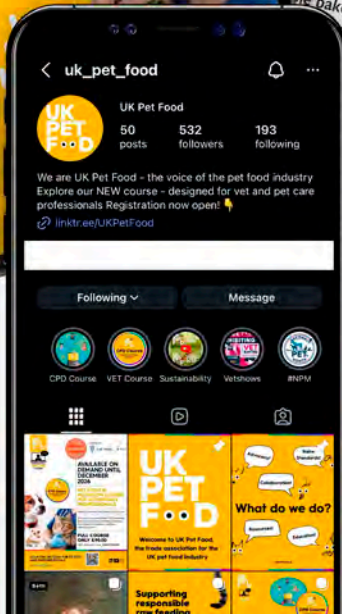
uk_pet_food

UK PET FOOD

UK Pet Food

50 posts

532 followers

193 following

We are UK Pet Food - the voice of the pet food industry
Explore our NEW course - designed for vet and pet care professionals Registration now open! 👇

linktr.ee/UKPetFood

Following

Message

CPD Course

VET Course

Sustainability

Vetshows

#NPM

AVAILABLE ON DEMAND UNTIL DECEMBER 2026

FULL COURSE ONLY £19.99

UK PET FOOD

Welcome to UK Pet Food, the trade association for the UK pet food industry

What do we do?

Collaboration

Education

Supporting responsible raw feeding